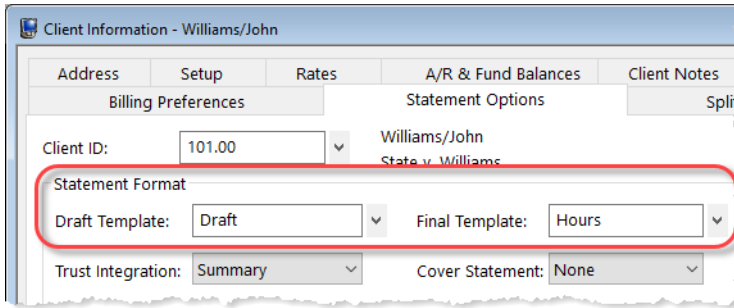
Client Information - Williams/John

Address
Setup
Rates
A/R & Fund Balances
Client Notes
Billing Preferences
Statement Options
Spli

Client ID: 101.00
Williams/John
State v. Williams

Statement Format
Draft Template: Draft
Final Template: Hours

Trust Integration: Summary
Cover Statement: None